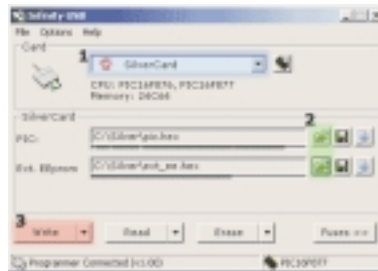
Infinity USB
File Options Help
Card
1
SilverCard
CPU: PIC16F876, PIC16F877
Memory: 24C64
SilverCard
PIC:
C:\Silver\pic.hex
2
Ext. EEprom
C:\Silver\ext_ee.hex
3
Write
Read
Erase
Fuses >>
Programmer Connected (v1.00)
PIC16F877